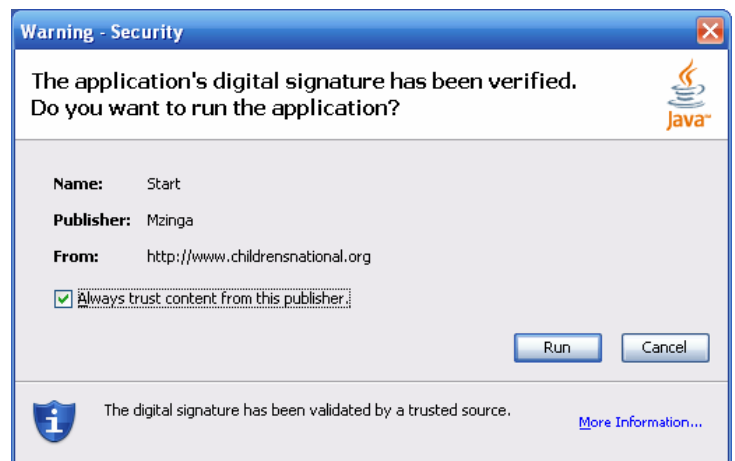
Warning - Security

The application's digital signature has been verified. Do you want to run the application?

Java™

Name: Start

Publisher: Mzinga

From: http://www.childrensnational.org

Always trust content from this publisher.

Run

Cancel

The digital signature has been validated by a trusted source.

More Information...